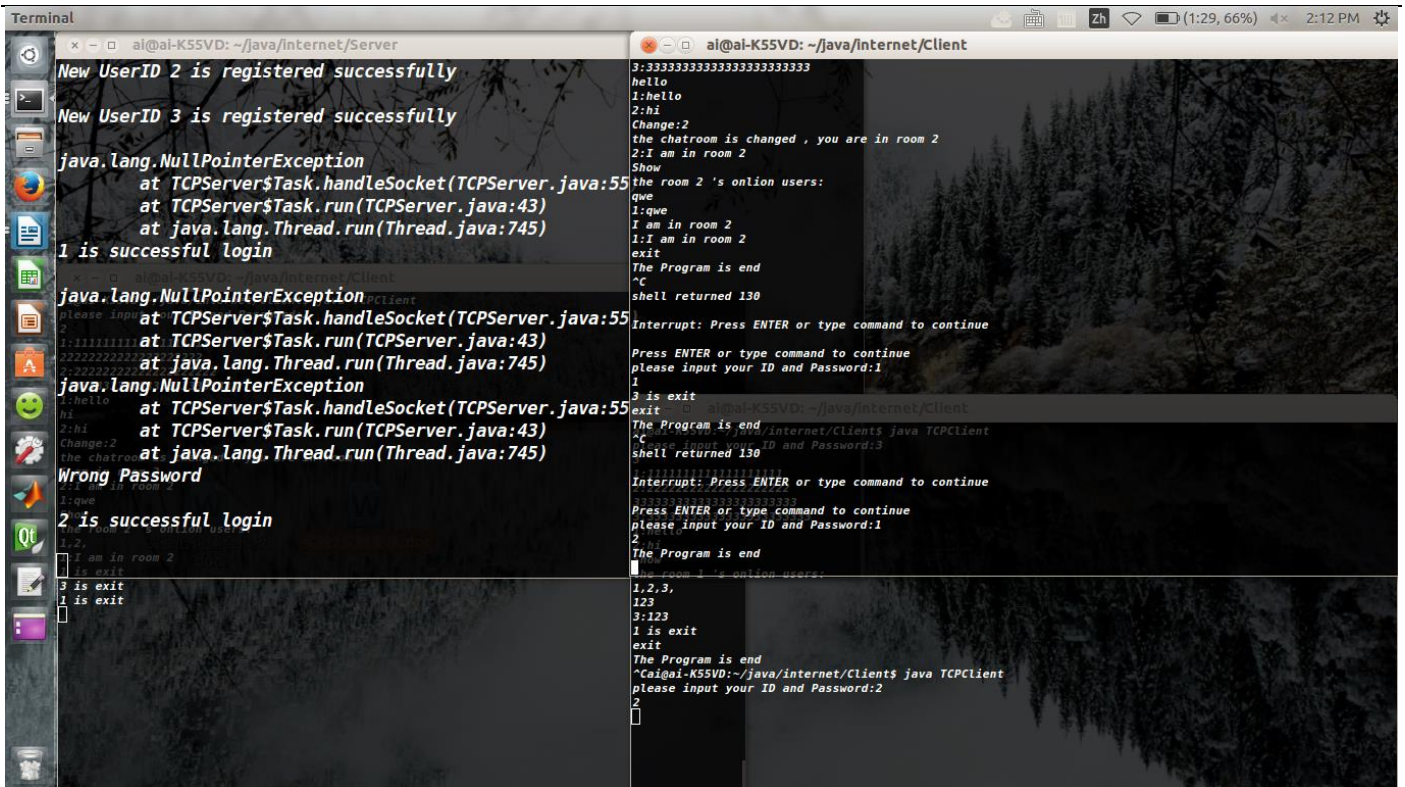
Terminal
Zh (1:29, 66%) 2:12 PM

ai@ai-K55VD: ~/java/internet/Server

New UserID 2 is registered successfully

New UserID 3 is registered successfully

java.lang.NullPointerException
at TCPServer$Task.handleSocket(TCPServer.java:55
at TCPServer$Task.run(TCPServer.java:43)
at java.lang.Thread.run(Thread.java:745)
1 is successful login

java.lang.NullPointerException
at TCPServer$Task.handleSocket(TCPServer.java:55
at TCPServer$Task.run(TCPServer.java:43)
at java.lang.Thread.run(Thread.java:745)
java.lang.NullPointerException
at TCPServer$Task.handleSocket(TCPServer.java:55
at TCPServer$Task.run(TCPServer.java:43)
at java.lang.Thread.run(Thread.java:745)
Wrong Password

2 is successful login

3 is exit
1 is exit

ai@ai-K55VD: ~/java/internet/Client

3:33333333333333333333333
hello
1:hello
2:hi
Change:2
the chatroom is changed , you are in room 2
2:I am in room 2
Show
the room 2 's onlion users:
qwe
1:qwe
I am in room 2
1:I am in room 2
exit
The Program is end
^C
shell returned 130

Interrupt: Press ENTER or type command to continue

Press ENTER or type command to continue
please input your ID and Password:1
1
3 is exit
exit
The Program is end
^C
shell returned 130

Interrupt: Press ENTER or type command to continue

Press ENTER or type command to continue
please input your ID and Password:1
2
The Program is end

1,2,3,
123
3:123
1 is exit
exit
The Program is end
^Cai@ai-K55VD:~/java/internet/Client$ java TCPClient
please input your ID and Password:2
2